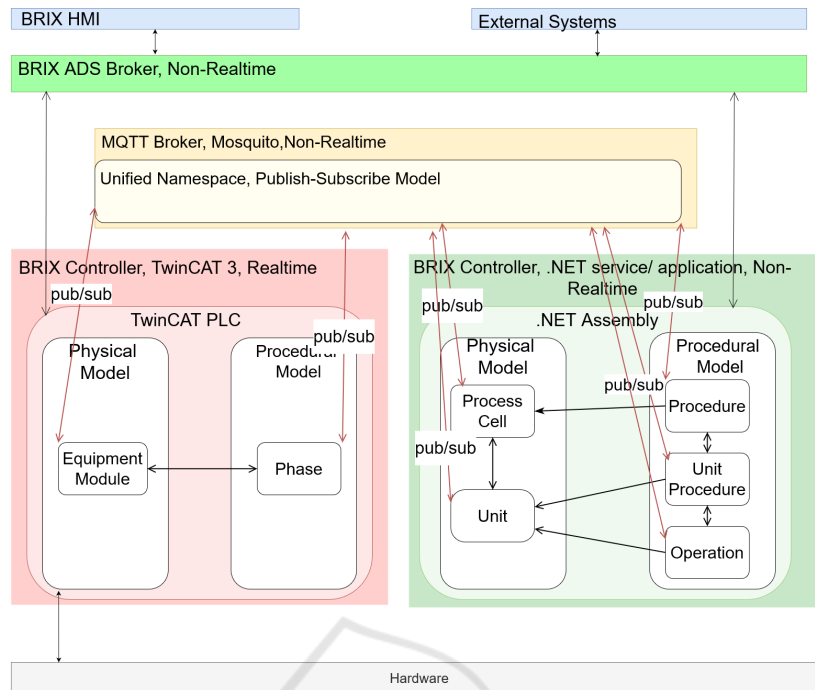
BRIX HMI

External Systems

BRIX ADS Broker, Non-Realtime

MQTT Broker, Mosquito,Non-Realtime

Unified Namespace, Publish-Subscribe Model

BRIX Controller, TwinCAT 3, Realtime

pub/sub

TwinCAT PLC

Physical Model

Procedural Model

pub/sub

Equipment Module

Phase

BRIX Controller, .NET service/ application, Non-Realtime

pub/sub

pub/sub

.NET Assembly

Physical Model

Procedural Model

Process Cell

pub/sub

Procedure

pub/sub

Unit Procedure

Unit

Operation

Hardware